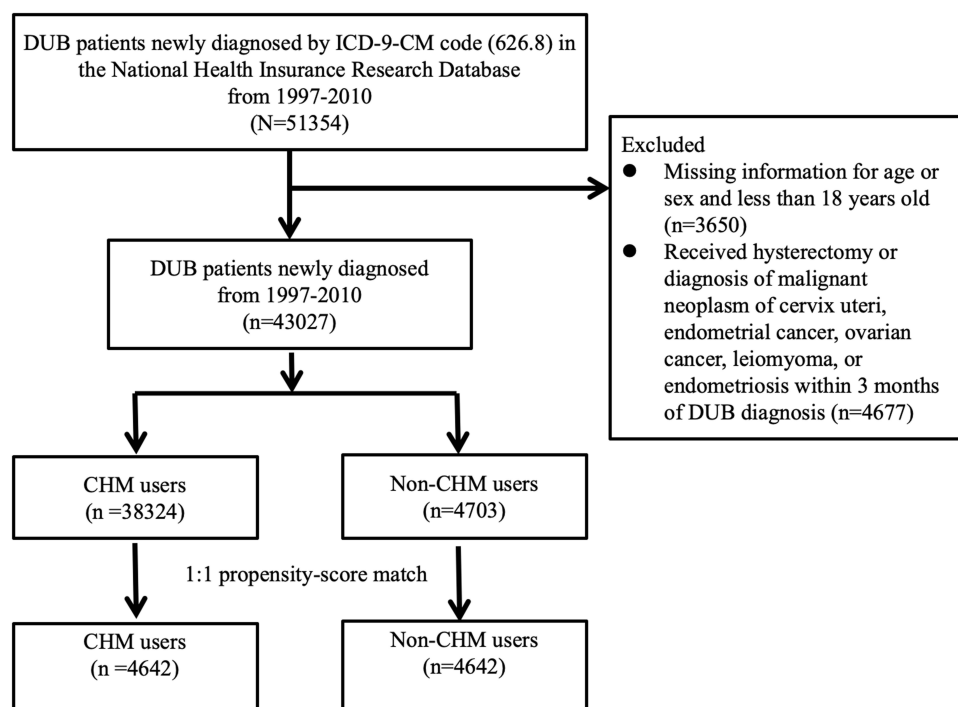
DUB patients newly diagnosed by ICD-9-CM code (626.8) in the National Health Insurance Research Database from 1997-2010 (N=51354)

Excluded

- Missing information for age or sex and less than 18 years old (n=3650)
- Received hysterectomy or diagnosis of malignant neoplasm of cervix uteri, endometrial cancer, ovarian cancer, leiomyoma, or endometriosis within 3 months of DUB diagnosis (n=4677)

DUB patients newly diagnosed from 1997-2010 (n=43027)

CHM users (n =38324)

Non-CHM users (n=4703)

1:1 propensity-score match

CHM users (n =4642)

Non-CHM users (n=4642)